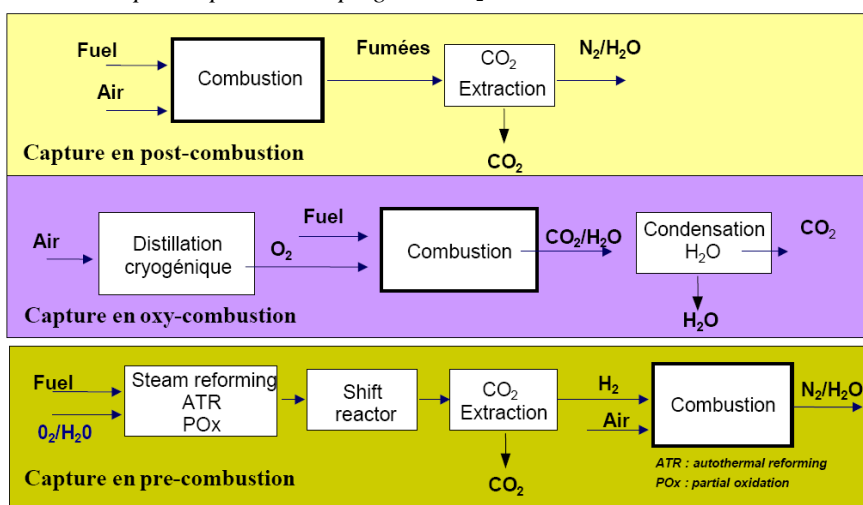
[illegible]

Fuel
Air
Combustion
Fumées
$CO_2$ Extraction
$N_2/H_2O$
$CO_2$
Capture en post-combustion

Air
Distillation cryogénique
$O_2$
Fuel
Combustion
$CO_2/H_2O$
Condensation $H_2O$
$CO_2$
$H_2O$
Capture en oxy-combustion

Fuel
$0_2/H_20$
Steam reforming ATR POx
Shift reactor
$CO_2$ Extraction
$H_2$
Air
Combustion
$N_2/H_2O$
$CO_2$
Capture en pre-combustion
ATR : autothermal reforming
POx : partial oxidation